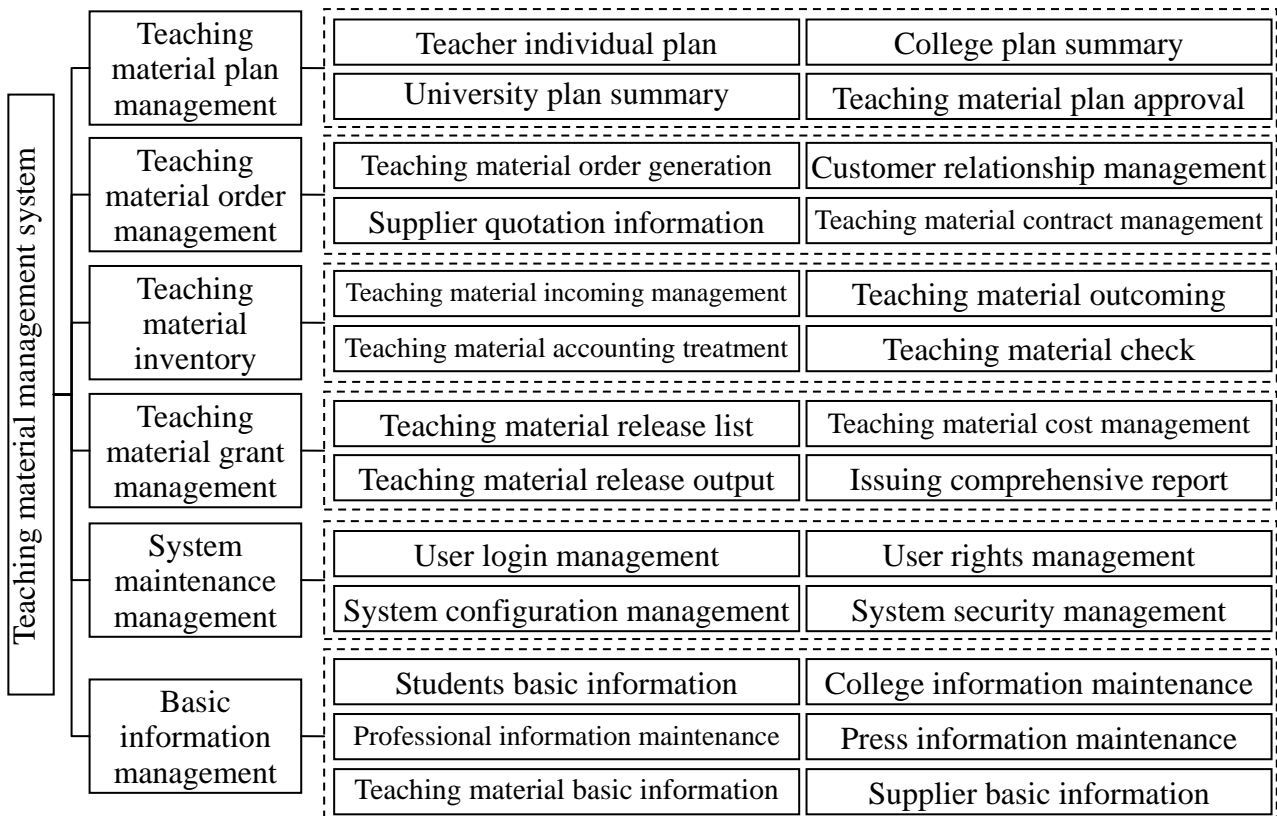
Teaching material management system

Teaching material plan management

Teacher individual plan
College plan summary
University plan summary
Teaching material plan approval

Teaching material order management

Teaching material order generation
Customer relationship management
Supplier quotation information
Teaching material contract management

Teaching material inventory

Teaching material incoming management
Teaching material outcoming
Teaching material accounting treatment
Teaching material check

Teaching material grant management

Teaching material release list
Teaching material cost management
Teaching material release output
Issuing comprehensive report

System maintenance management

User login management
User rights management
System configuration management
System security management

Basic information management

Students basic information
College information maintenance
Professional information maintenance
Press information maintenance
Teaching material basic information
Supplier basic information